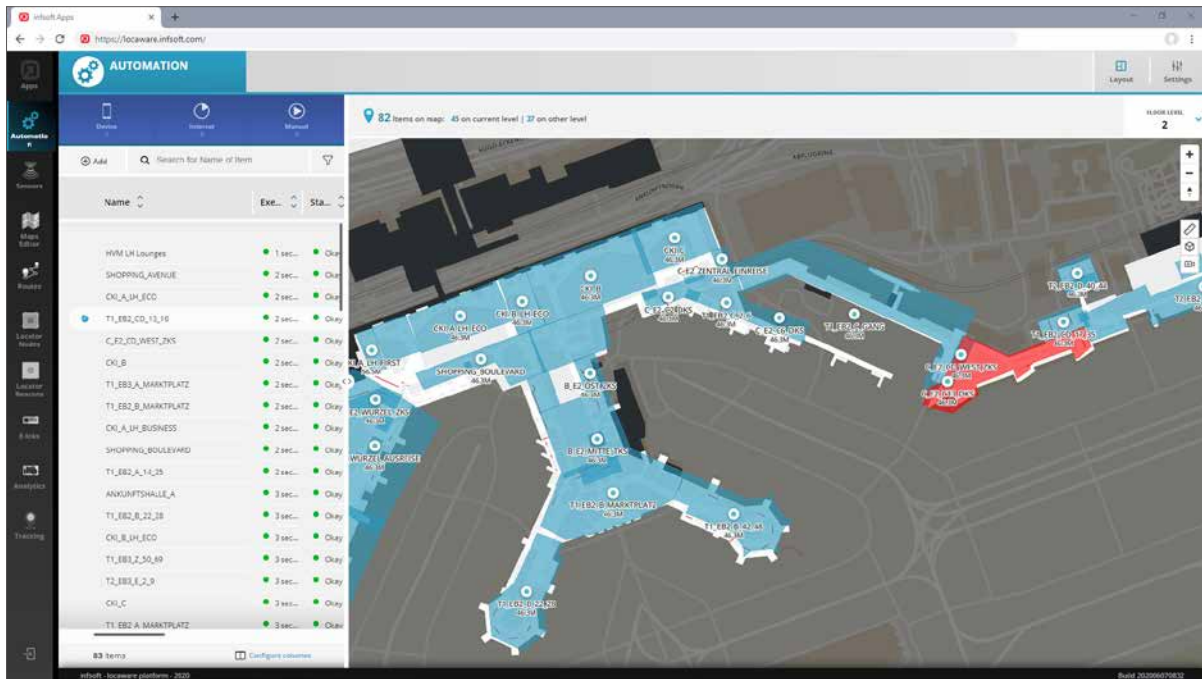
infsoft Apps
https://locaware.infsoft.com/

Apps
Automation
Sensors
Maps Editor
Routes
Locator Nodes
Locator Beacons
E-Inks
Analytics
Tracking

AUTOMATION
Layout
Settings

Device
Interval
Manual

Add
Search for Name of Item

| Name | Exe... | Sta... |
|---|---|---|
| HVM LH Lounges | 1 sec... | Okay |
| SHOPPING_AVENUE | 2 sec... | Okay |
| CKI_A_LH_ECO | 2 sec... | Okay |
| T1_EB2_CD_13_16 | 2 sec... | Okay |
| C_E2_CD_WEST_ZKS | 2 sec... | Okay |
| CKI_B | 2 sec... | Okay |
| T1_EB3_A_MARKTPLATZ | 2 sec... | Okay |
| T1_EB2_B_MARKTPLATZ | 2 sec... | Okay |
| CKI_A_LH_BUSINESS | 2 sec... | Okay |
| SHOPPING_BOULEVARD | 2 sec... | Okay |
| T1_EB2_A_14_25 | 2 sec... | Okay |
| ANKUNFTSHALLE_A | 3 sec... | Okay |
| T1_EB2_B_22_28 | 3 sec... | Okay |
| CKI_B_LH_ECO | 3 sec... | Okay |
| T1_EB3_Z_50_69 | 3 sec... | Okay |
| T2_EB3_E_2_9 | 3 sec... | Okay |
| CKI_C | 3 sec... | Okay |
| T1_EB2_A_MARKTPLATZ | 3 sec... | Okay |

83 Items
Configure columns

82 Items on map: 45 on current level | 37 on other level
FLOOR LEVEL
2

CKI_A_LH_ECO
CKI_B_LH_ECO
CKI_B
CKI_C
C_E2_ZENTRAL_EINREISE
C_E2_ZKS
T1_EB2_C_GANG
C_E2_C_DKS
T1_EB2_D_40_44
T1_EB2_C_ZKS
C_E2_D_WEST_ZKS
C_E2_D_OST_DKS
SHOPPING_BOULEVARD
B_E2_OST_ZKS
A_LH_BRST
E2_WURZEL_ZKS
WURZEL_AUSREISE
B_E2_MITTE_TKS
T1_EB2_B_MARKTPLATZ
T1_EB2_B_42_48
T1_EB2_B_22_28
T2_EB2

infsoft - locaware platform - 2020
Build 20200607832